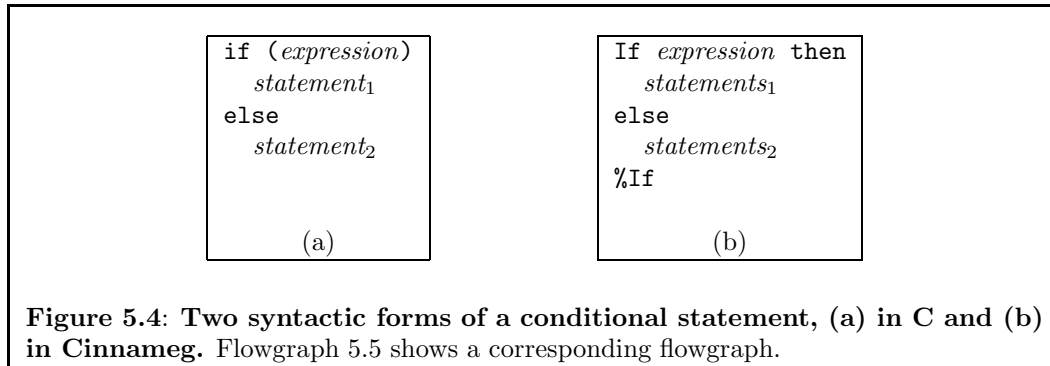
if (*expression*)
  *statement*$_1$
else
  *statement*$_2$

(a)

If *expression* then
  *statements*$_1$
else
  *statements*$_2$
%If

(b)

**Figure 5.4: Two syntactic forms of a conditional statement, (a) in C and (b) in Cinnameg.** Flowgraph 5.5 shows a corresponding flowgraph.